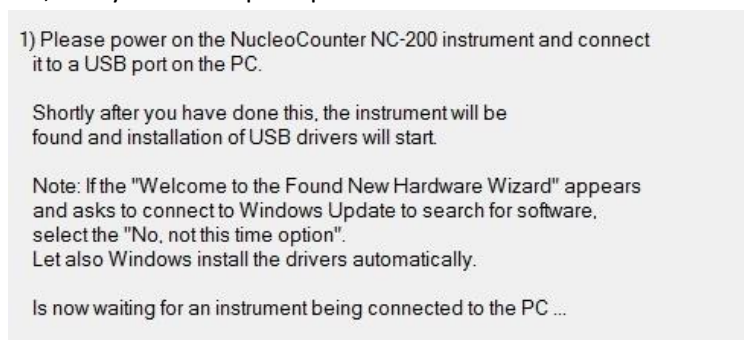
1) Please power on the NucleoCounter NC-200 instrument and connect it to a USB port on the PC.

Shortly after you have done this, the instrument will be found and installation of USB drivers will start.

Note: If the "Welcome to the Found New Hardware Wizard" appears and asks to connect to Windows Update to search for software, select the "No, not this time option".
Let also Windows install the drivers automatically.

Is now waiting for an instrument being connected to the PC ...